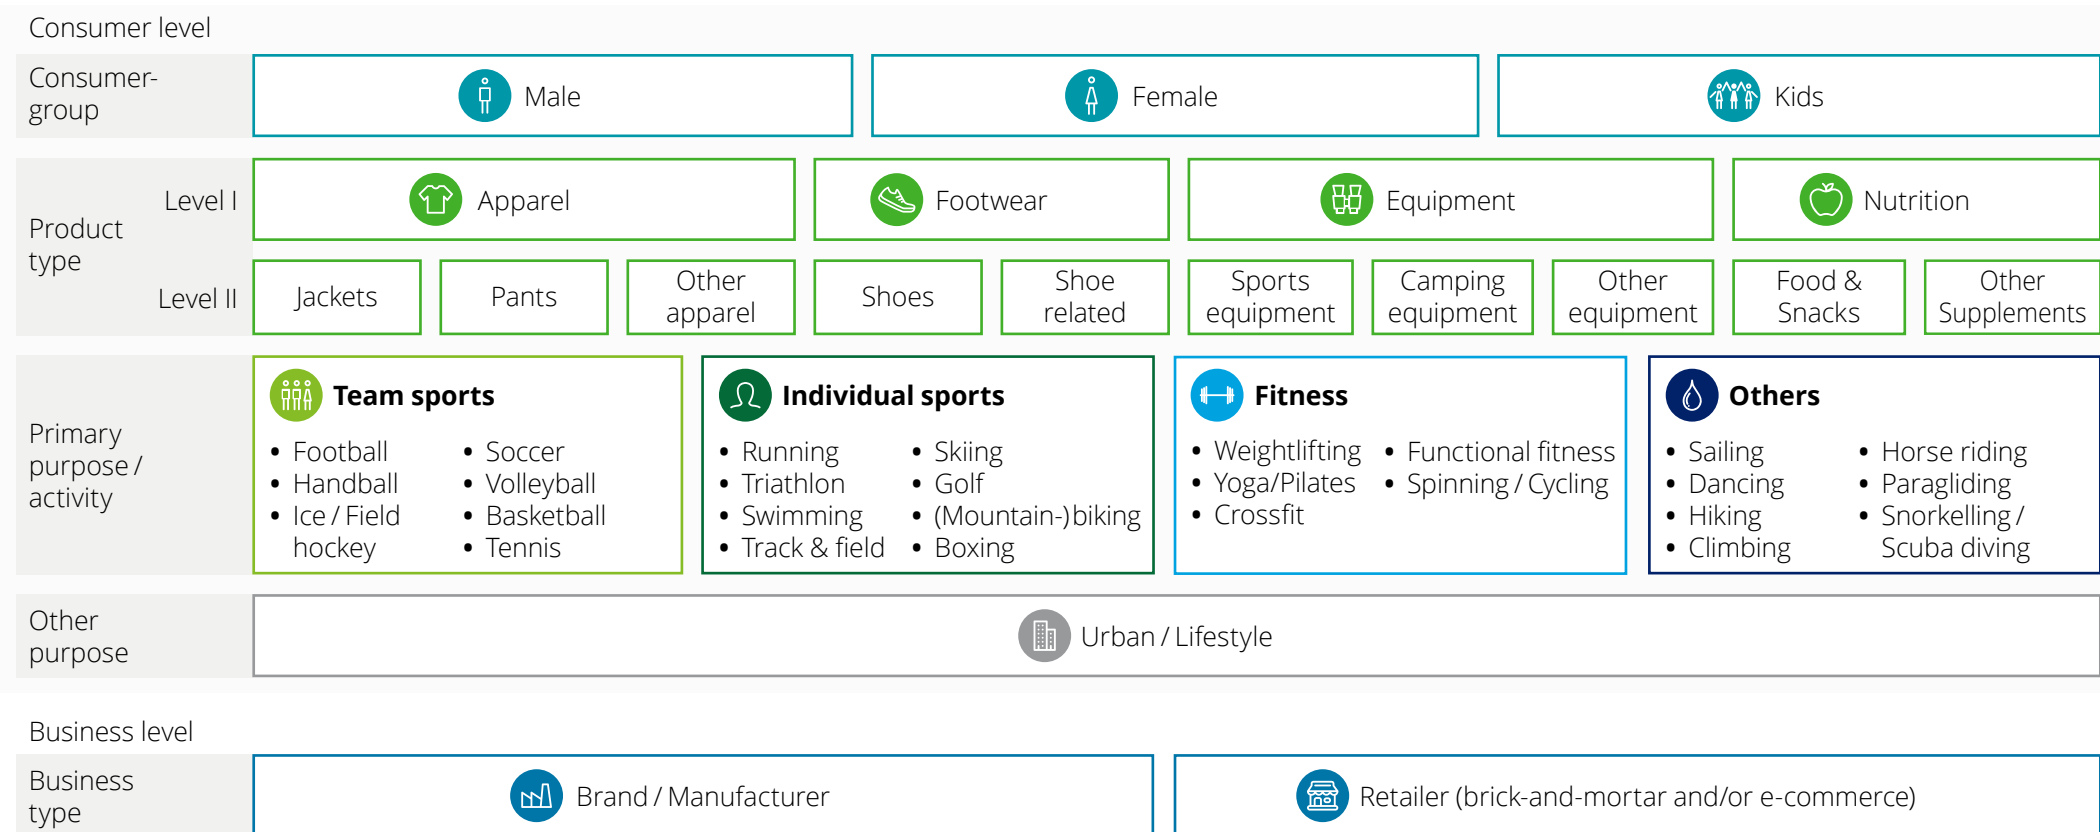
Consumer level

| Consumer-group | Male | Female | Kids |
|---|---|---|---|

| Product type | | | | | | | | | | |
|---|---|---|---|---|---|---|---|---|---|---|
| Level I | Apparel | | | Footwear | | Equipment | | | Nutrition | |
| Level II | Jackets | Pants | Other apparel | Shoes | Shoe related | Sports equipment | Camping equipment | Other equipment | Food & Snacks | Other Supplements |

Primary purpose / activity

Team sports
• Football
• Handball
• Ice / Field hockey
• Soccer
• Volleyball
• Basketball
• Tennis

Individual sports
• Running
• Triathlon
• Swimming
• Track & field
• Skiing
• Golf
• (Mountain-)biking
• Boxing

Fitness
• Weightlifting
• Yoga/Pilates
• Crossfit
• Functional fitness
• Spinning / Cycling

Others
• Sailing
• Dancing
• Hiking
• Climbing
• Horse riding
• Paragliding
• Snorkelling / Scuba diving

Other purpose
Urban / Lifestyle

Business level

Business type
Brand / Manufacturer
Retailer (brick-and-mortar and/or e-commerce)